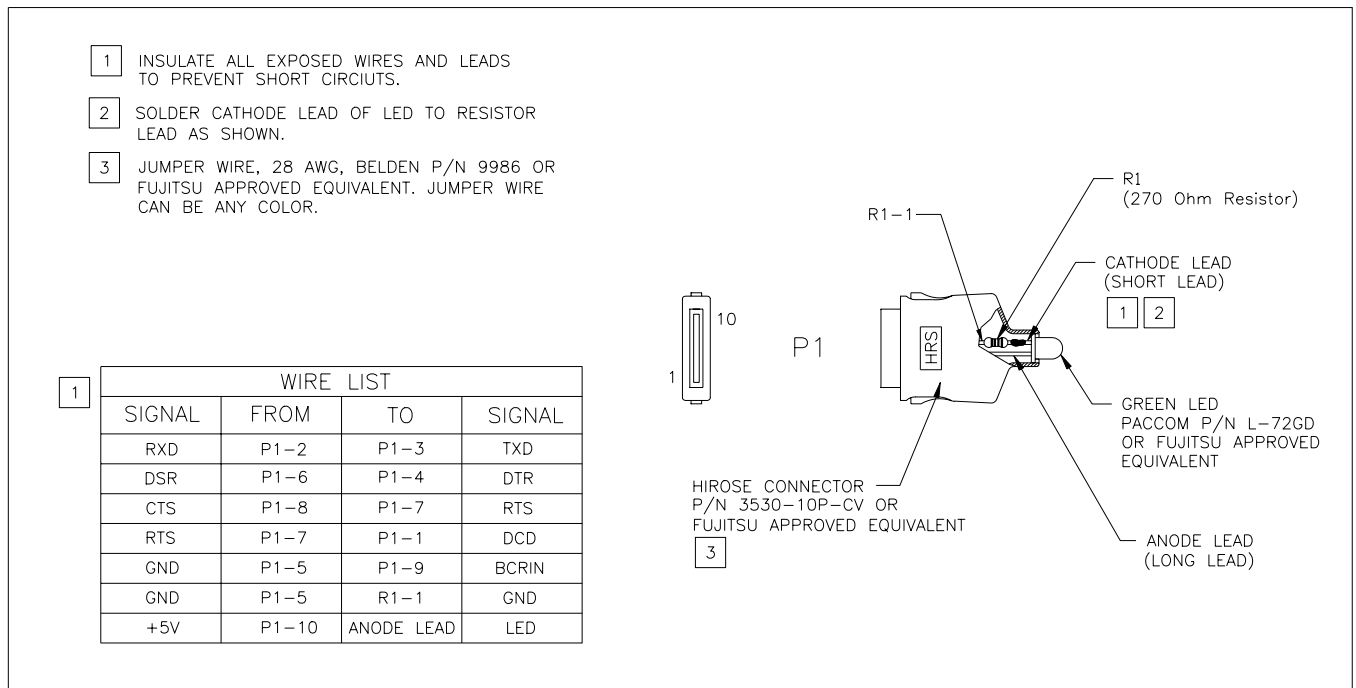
1 INSULATE ALL EXPOSED WIRES AND LEADS TO PREVENT SHORT CIRCIUTS.

2 SOLDER CATHODE LEAD OF LED TO RESISTOR LEAD AS SHOWN.

3 JUMPER WIRE, 28 AWG, BELDEN P/N 9986 OR FUJITSU APPROVED EQUIVALENT. JUMPER WIRE CAN BE ANY COLOR.

1

| WIRE LIST | | | |
|---|---|---|---|
| SIGNAL | FROM | TO | SIGNAL |
| RXD | P1–2 | P1–3 | TXD |
| DSR | P1–6 | P1–4 | DTR |
| CTS | P1–8 | P1–7 | RTS |
| RTS | P1–7 | P1–1 | DCD |
| GND | P1–5 | P1–9 | BCRIN |
| GND | P1–5 | R1–1 | GND |
| +5V | P1–10 | ANODE LEAD | LED |

10

1

P1

HRS

R1–1

R1
(270 Ohm Resistor)

CATHODE LEAD
(SHORT LEAD)
1 2

GREEN LED
PACCOM P/N L–72GD
OR FUJITSU APPROVED EQUIVALENT

HIROSE CONNECTOR
P/N 3530–10P–CV OR
FUJITSU APPROVED EQUIVALENT
3

ANODE LEAD
(LONG LEAD)